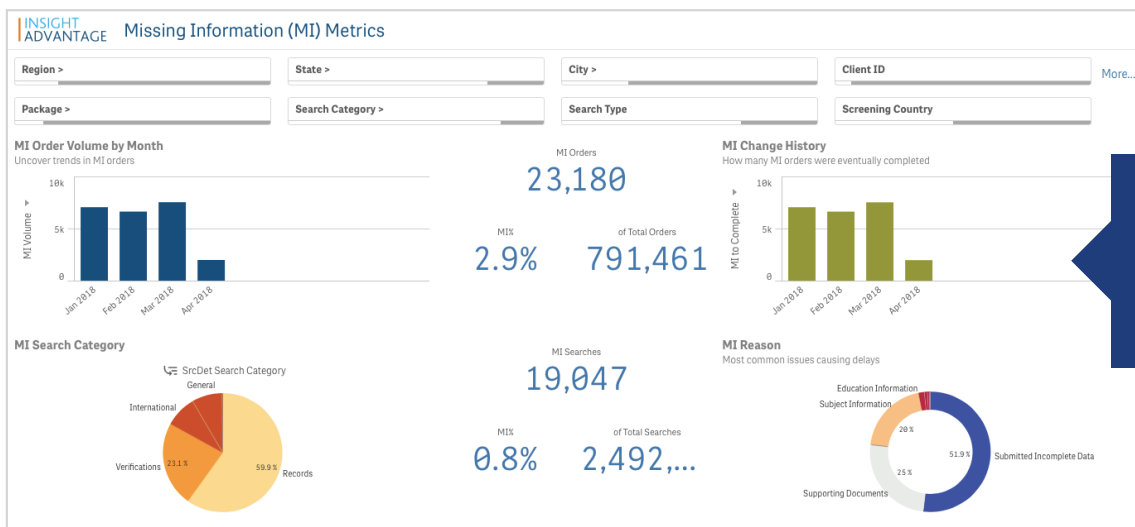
INSIGHT ADVANTAGE Missing Information (MI) Metrics

Region >
State >
City >
Client ID
More...
Package >
Search Category >
Search Type
Screening Country

MI Order Volume by Month
Uncover trends in MI orders

10k
5k
0
MI Volume
Jan 2018
Feb 2018
Mar 2018
Apr 2018

MI Orders
23,180

MI%
2.9%

of Total Orders
791,461

MI Change History
How many MI orders were eventually completed

10k
5k
0
MI to Complete
Jan 2018
Feb 2018
Mar 2018
Apr 2018

MI Search Category

SrcDet Search Category
General
International
Verifications
23.1 %
59.9 %
Records

MI Searches
19,047

MI%
0.8%

of Total Searches
2,492,...

MI Reason
Most common issues causing delays

Education Information
Subject Information
20 %
25 %
51.9 %
Submitted Incomplete Data
Supporting Documents